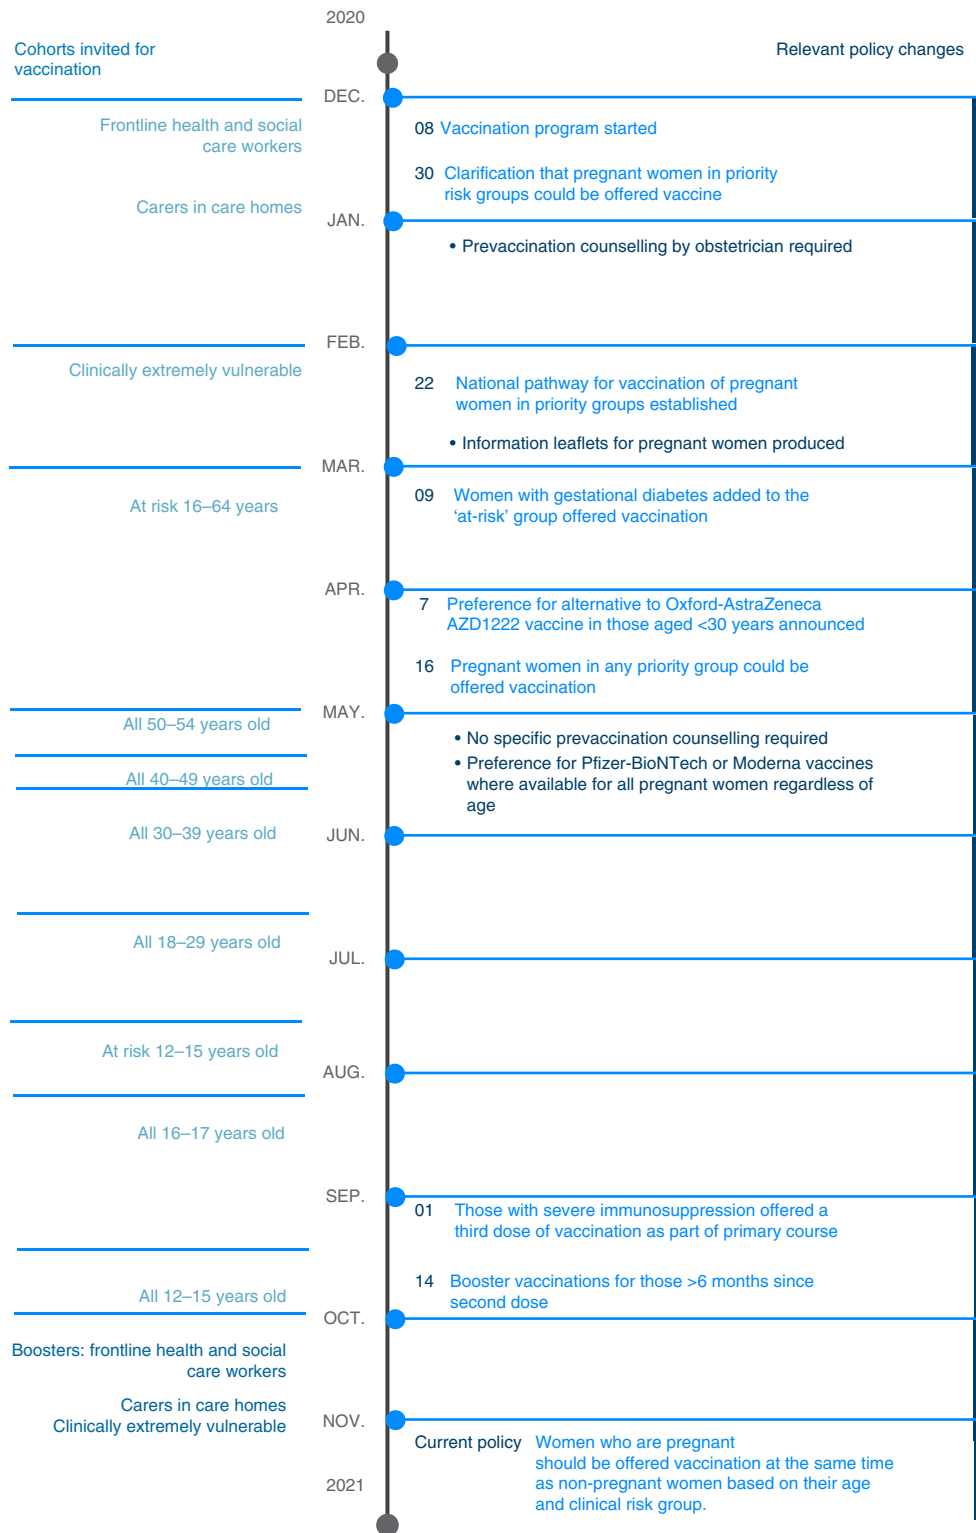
2020

Cohorts invited for vaccination

Relevant policy changes

DEC.

Frontline health and social care workers

08 Vaccination program started

30 Clarification that pregnant women in priority risk groups could be offered vaccine

Carers in care homes

JAN.

• Prevaccination counselling by obstetrician required

FEB.

Clinically extremely vulnerable

22 National pathway for vaccination of pregnant women in priority groups established

• Information leaflets for pregnant women produced

MAR.

09 Women with gestational diabetes added to the 'at-risk' group offered vaccination

At risk 16–64 years

APR.

7 Preference for alternative to Oxford-AstraZeneca AZD1222 vaccine in those aged <30 years announced

16 Pregnant women in any priority group could be offered vaccination

MAY.

All 50–54 years old

• No specific prevaccination counselling required

All 40–49 years old

• Preference for Pfizer-BioNTech or Moderna vaccines where available for all pregnant women regardless of age

All 30–39 years old

JUN.

All 18–29 years old

JUL.

At risk 12–15 years old

AUG.

All 16–17 years old

SEP.

01 Those with severe immunosuppression offered a third dose of vaccination as part of primary course

14 Booster vaccinations for those >6 months since second dose

All 12–15 years old

OCT.

Boosters: frontline health and social care workers

Carers in care homes
Clinically extremely vulnerable

NOV.

Current policy Women who are pregnant should be offered vaccination at the same time as non-pregnant women based on their age and clinical risk group.

2021